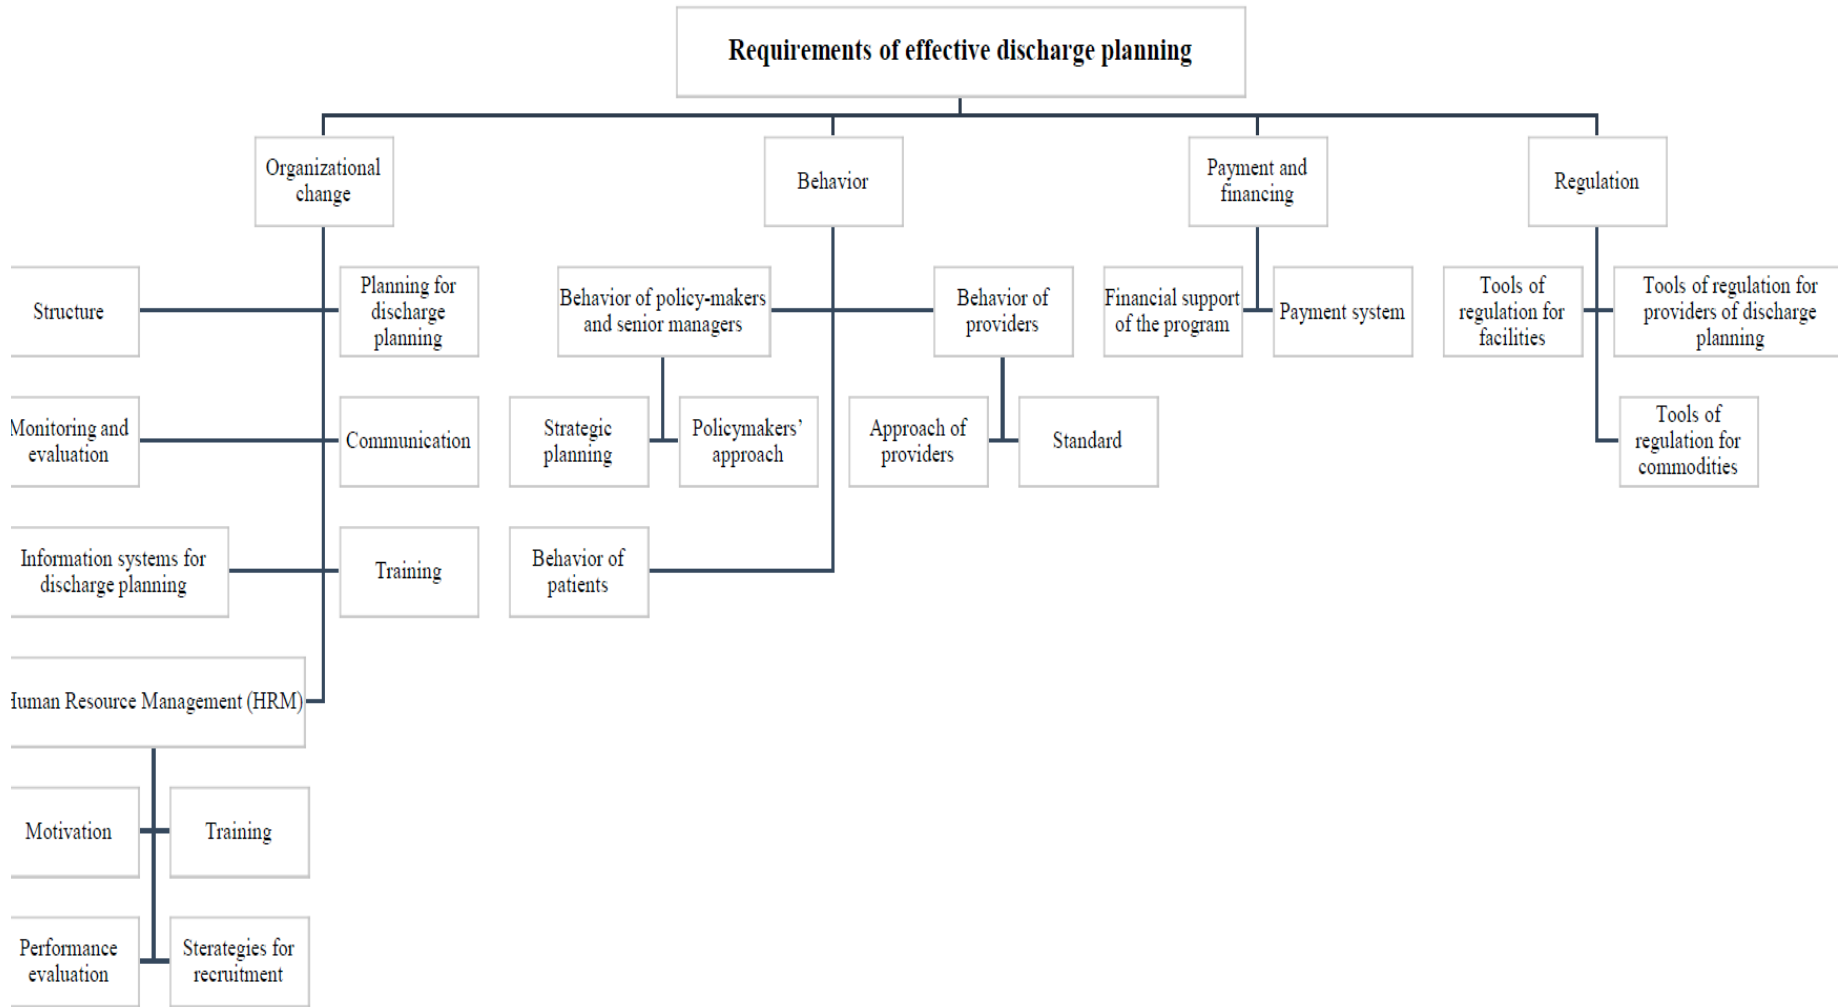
Requirements of effective discharge planning

Organizational change

Behavior

Payment and financing

Regulation

Structure

Planning for discharge planning

Monitoring and evaluation

Communication

Information systems for discharge planning

Training

Iuman Resource Management (HRM)

Motivation

Training

Performance evaluation

Sterategies for recruitment

Behavior of policy-makers and senior managers

Strategic planning

Policymakers' approach

Behavior of patients

Behavior of providers

Approach of providers

Standard

Financial support of the program

Payment system

Tools of regulation for facilities

Tools of regulation for providers of discharge planning

Tools of regulation for commodities